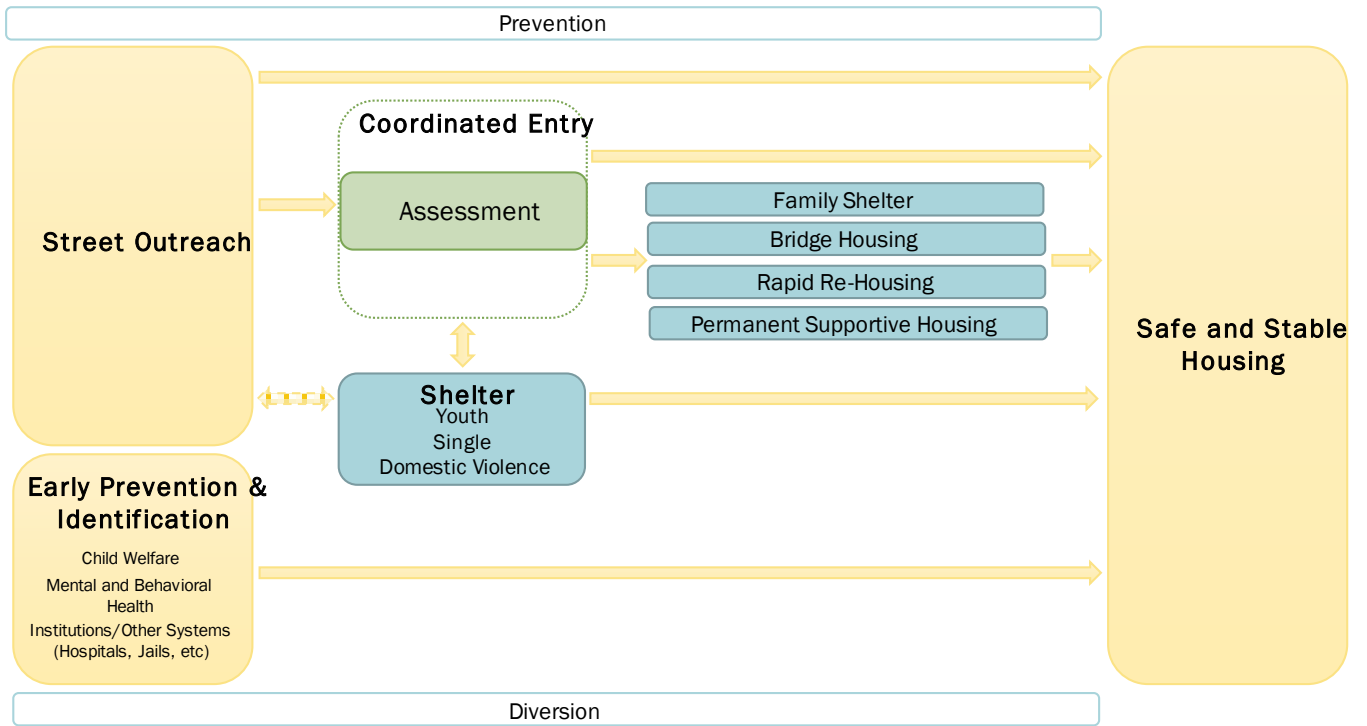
Prevention

Street Outreach

Coordinated Entry

Assessment

Family Shelter

Bridge Housing

Rapid Re-Housing

Permanent Supportive Housing

Safe and Stable Housing

Shelter
Youth
Single
Domestic Violence

Early Prevention & Identification

Child Welfare
Mental and Behavioral Health
Institutions/Other Systems (Hospitals, Jails, etc)

Diversion